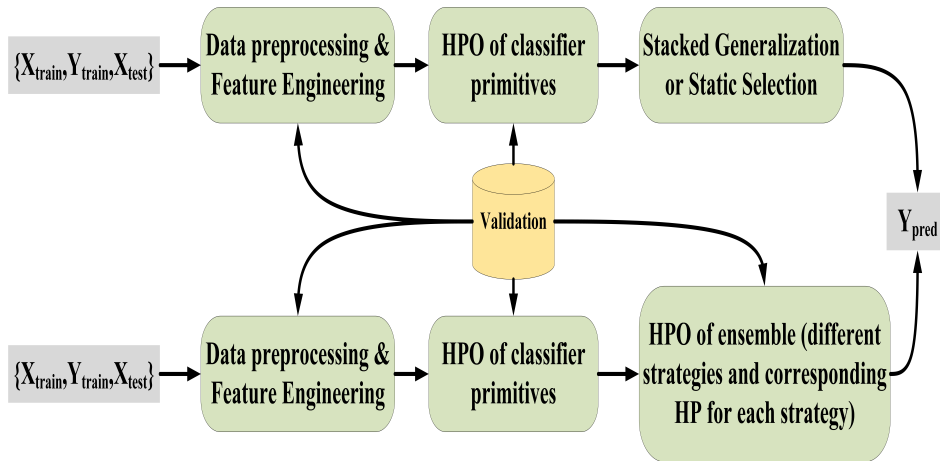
$\{X_{train}, Y_{train}, X_{test}\}$

Data preprocessing & Feature Engineering

HPO of classifier primitives

Stacked Generalization or Static Selection

Validation

$Y_{pred}$

$\{X_{train}, Y_{train}, X_{test}\}$

Data preprocessing & Feature Engineering

HPO of classifier primitives

HPO of ensemble (different strategies and corresponding HP for each strategy)